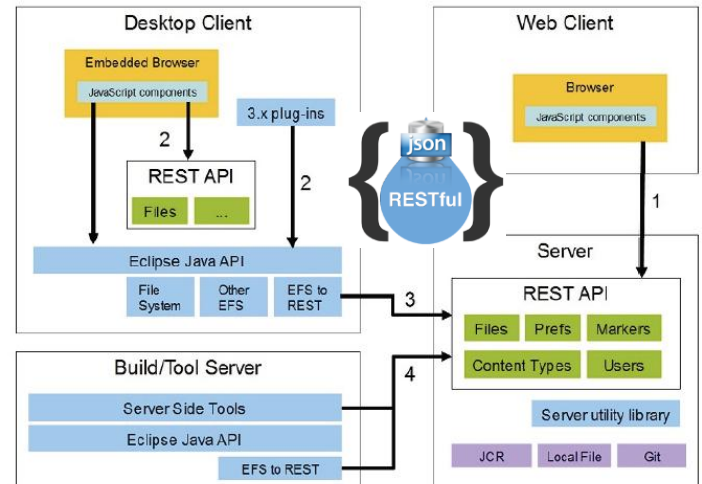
Desktop Client

Embedded Browser

JavaScript components

2

REST API

Files

...

3.x plug-ins

2

Eclipse Java API

File System

Other EFS

EFS to REST

json

RESTful

Web Client

Browser

JavaScript components

1

Server

3

REST API

Files

Prefs

Markers

Content Types

Users

Build/Tool Server

4

Server Side Tools

Eclipse Java API

EFS to REST

Server utility library

JCR

Local File

Git